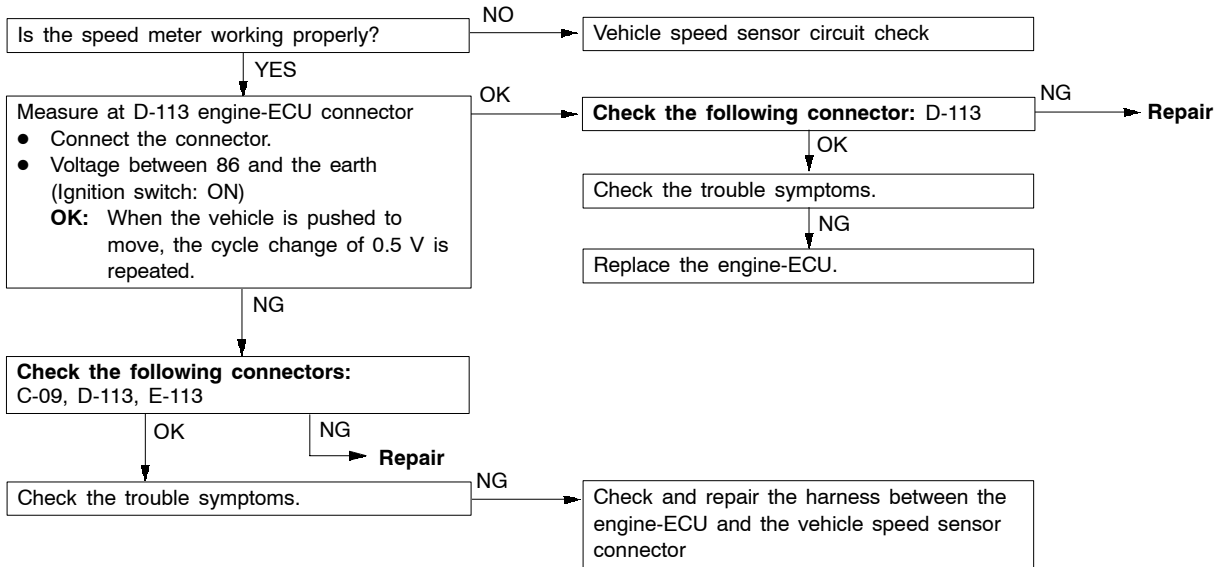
Is the speed meter working properly?

NO

Vehicle speed sensor circuit check

YES

Measure at D-113 engine-ECU connector
- Connect the connector.
- Voltage between 86 and the earth (Ignition switch: ON)
**OK:** When the vehicle is pushed to move, the cycle change of 0.5 V is repeated.

OK

**Check the following connector:** D-113

NG

**Repair**

OK

Check the trouble symptoms.

NG

Replace the engine-ECU.

NG

**Check the following connectors:**
C-09, D-113, E-113

OK

NG

**Repair**

Check the trouble symptoms.

NG

Check and repair the harness between the engine-ECU and the vehicle speed sensor connector